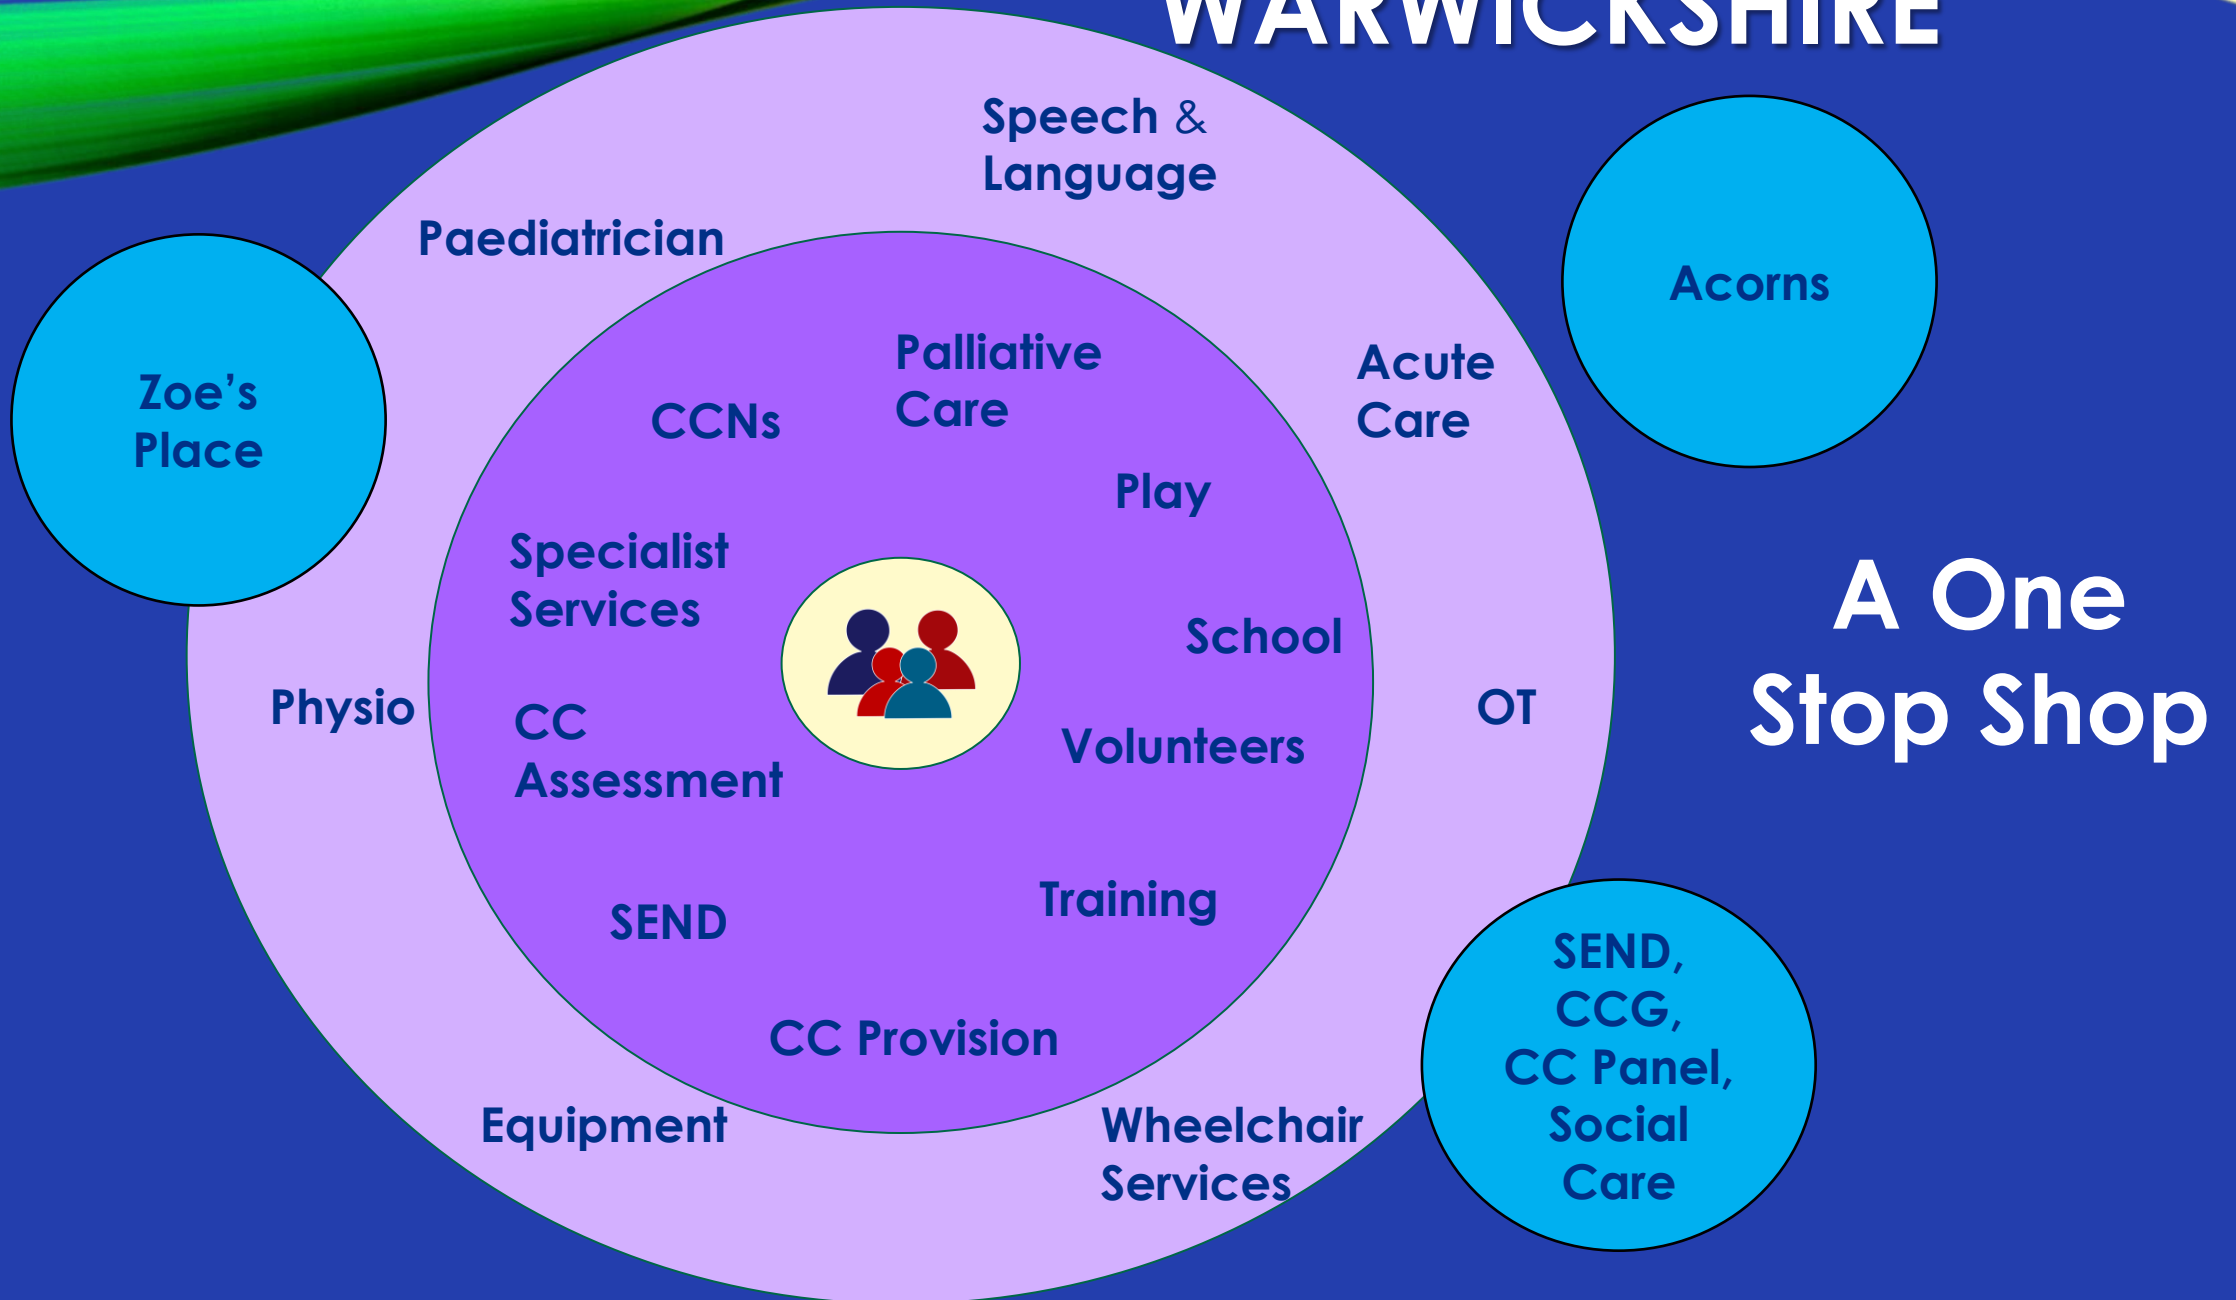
WARWICKSHIRE

Speech & Language

Paediatrician

Acorns

Zoe's Place

CCNs

Palliative Care

Acute Care

Play

Specialist Services

School

A One Stop Shop

Physio

CC Assessment

Volunteers

OT

Training

SEND

CC Provision

Equipment

Wheelchair Services

SEND, CCG, CC Panel, Social Care